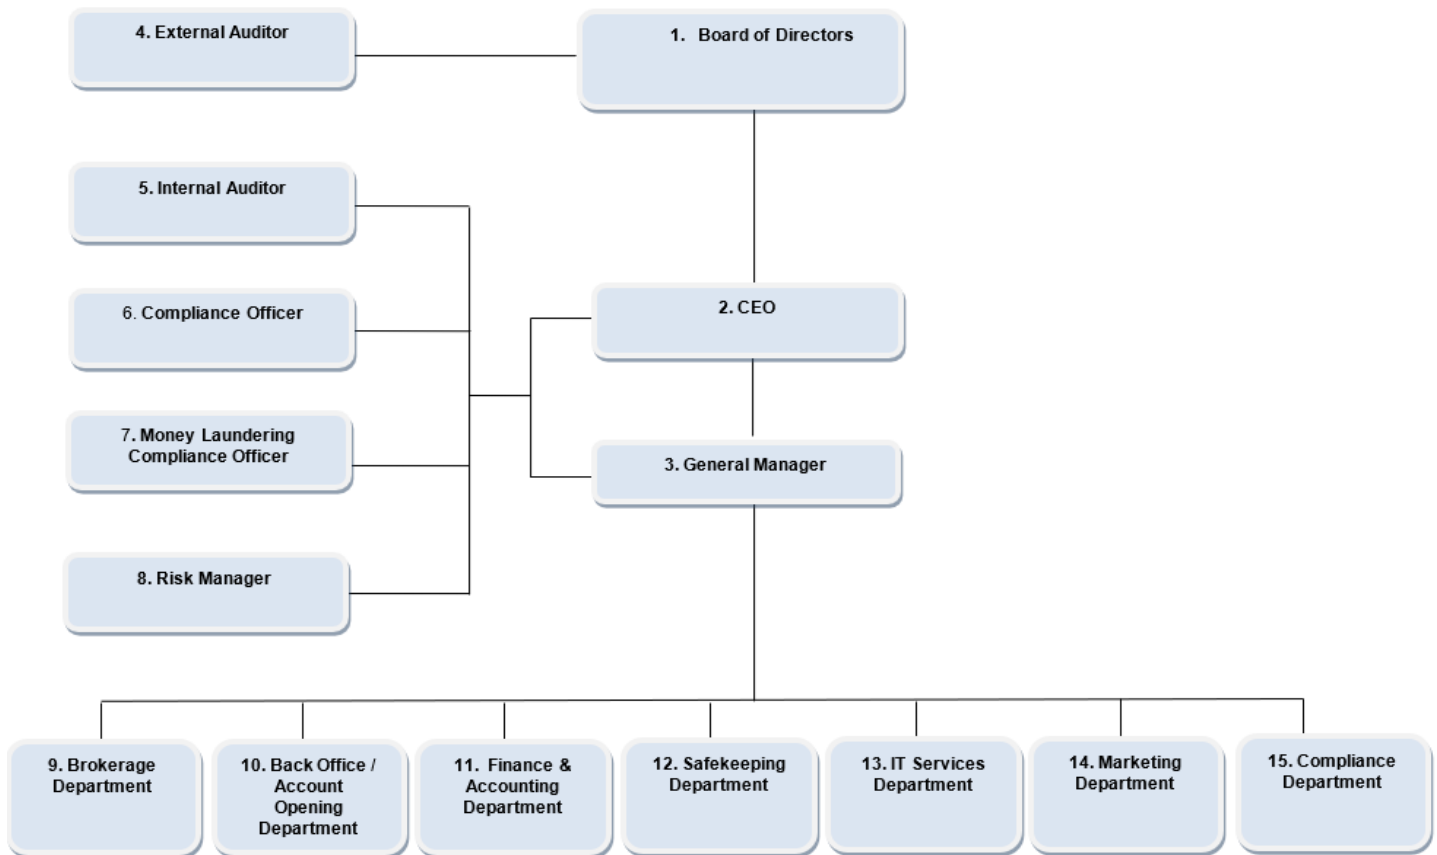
4. External Auditor

1. Board of Directors

5. Internal Auditor

6. Compliance Officer

2. CEO

7. Money Laundering Compliance Officer

3. General Manager

8. Risk Manager

9. Brokerage Department

10. Back Office / Account Opening Department

11. Finance & Accounting Department

12. Safekeeping Department

13. IT Services Department

14. Marketing Department

15. Compliance Department